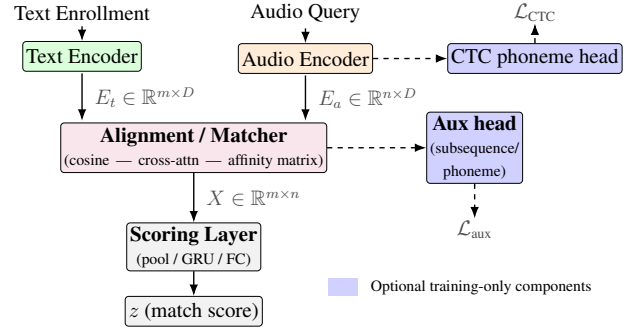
Text Enrollment

Audio Query

$\mathcal{L}_{\text{CTC}}$

Text Encoder

Audio Encoder

CTC phoneme head

$E_t \in \mathbb{R}^{m \times D}$

$E_a \in \mathbb{R}^{n \times D}$

**Alignment / Matcher**
(cosine — cross-attn — affinity matrix)

**Aux head**
(subsequence/ phoneme)

$X \in \mathbb{R}^{m \times n}$

$\mathcal{L}_{\text{aux}}$

**Scoring Layer**
(pool / GRU / FC)

Optional training-only components

$z$ (match score)